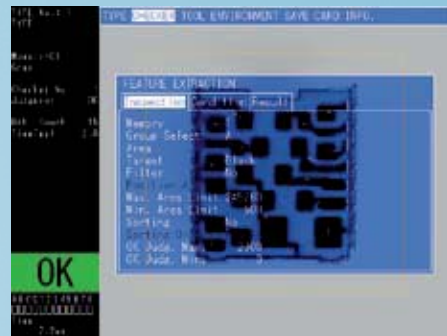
TYPE No.: 1
TYPE

Meas.:C1
Area

Checker No
Judgment OK

NoG Count 15
Time(ms) 2.6

TYPE CHECKER TOOL ENVIRONMENT SAVE CARD INFO.

FEATURE EXTRACTION
Inspection Condition Result

Memory
Group Select
Area
Target black
Filter No
Max. Area Limit
Min. Area Limit
Sorting No
OC Judg. Max.
OC Judg. Min.

OK

Time
2.5ms